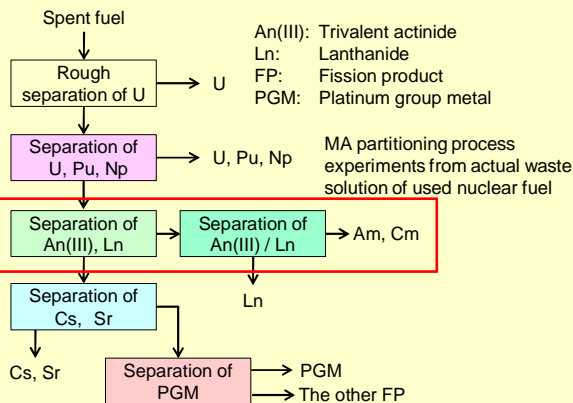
Spent fuel

Rough separation of U

U

An(III): Trivalent actinide
Ln: Lanthanide
FP: Fission product
PGM: Platinum group metal

Separation of U, Pu, Np

U, Pu, Np

MA partitioning process experiments from actual waste solution of used nuclear fuel

Separation of An(III), Ln

Separation of An(III) / Ln

Am, Cm

Ln

Separation of Cs, Sr

Cs, Sr

Separation of PGM

PGM

The other FP